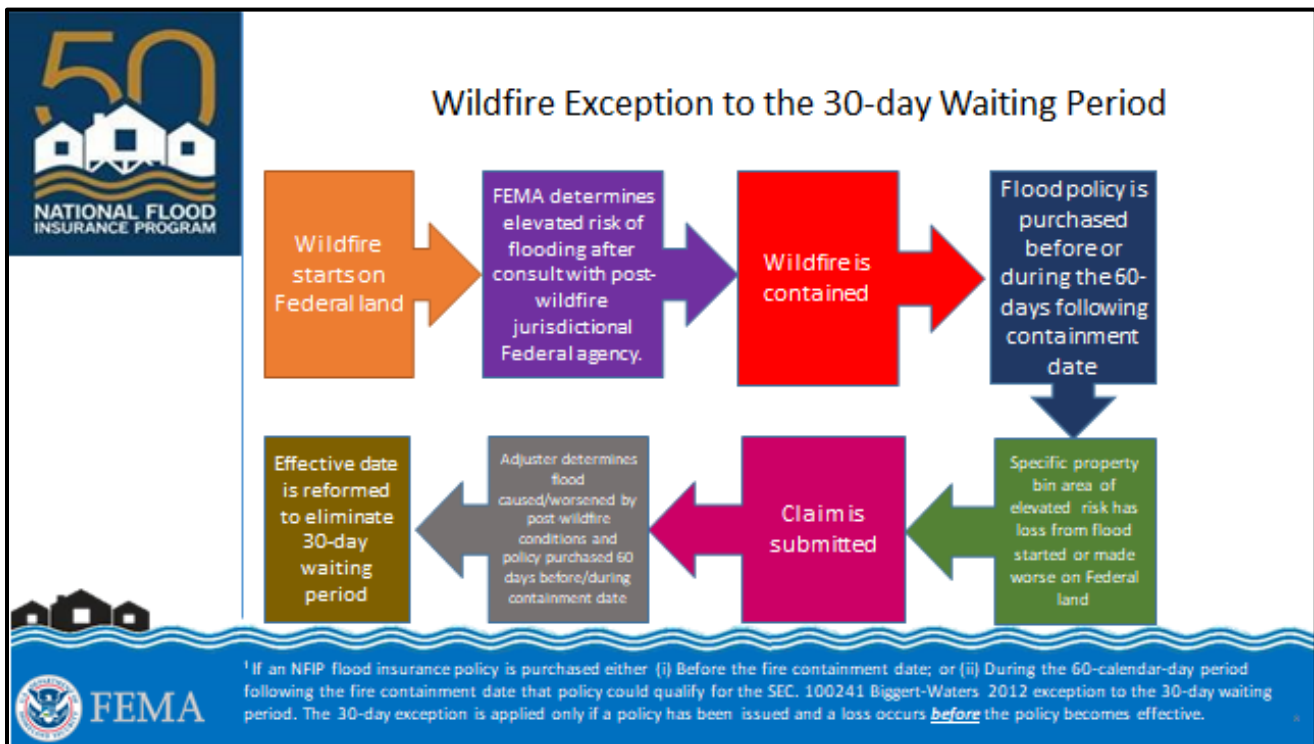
50

NATIONAL FLOOD INSURANCE PROGRAM

Wildfire Exception to the 30-day Waiting Period

Wildfire starts on Federal land

FEMA determines elevated risk of flooding after consult with post-wildfire jurisdictional Federal agency.

Wildfire is contained

Flood policy is purchased before or during the 60-days following containment date

Specific property bin area of elevated risk has loss from flood started or made worse on Federal land

Claim is submitted

Adjuster determines flood caused/worsened by post wildfire conditions and policy purchased 60 days before/during containment date

Effective date is reformed to eliminate 30-day waiting period

FEMA

$^1$ If an NFIP flood insurance policy is purchased either (i) Before the fire containment date; or (ii) During the 60-calendar-day period following the fire containment date that policy could qualify for the SEC. 100241 Biggert-Waters 2012 exception to the 30-day waiting period. The 30-day exception is applied only if a policy has been issued and a loss occurs before the policy becomes effective.